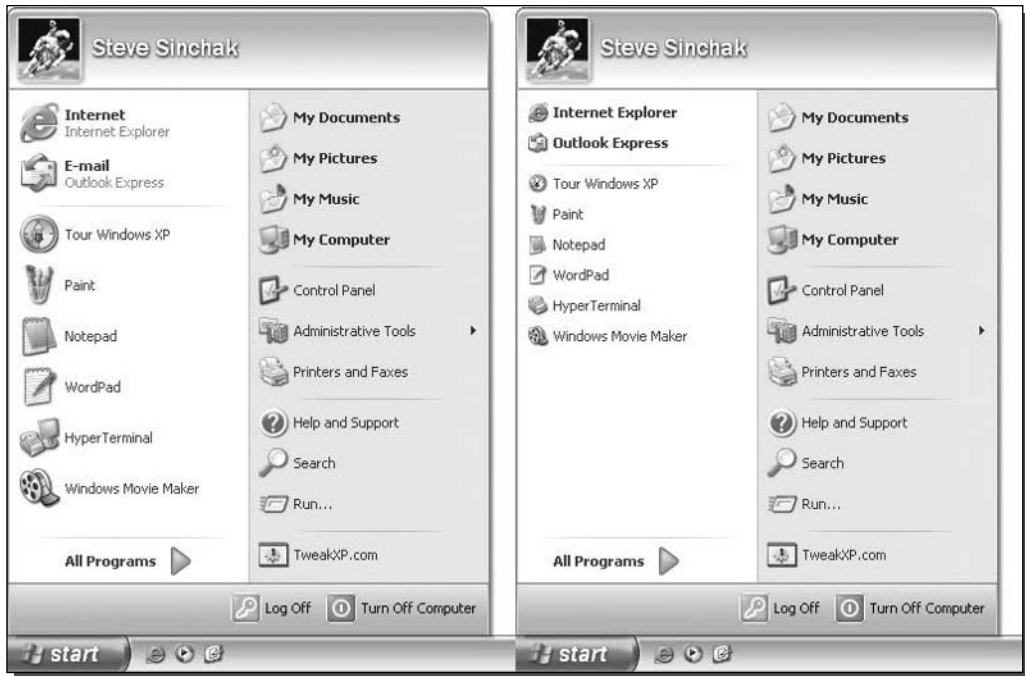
Steve Sinchak

Internet
Internet Explorer

E-mail
Outlook Express

Tour Windows XP

Paint

Notepad

WordPad

HyperTerminal

Windows Movie Maker

All Programs

My Documents

My Pictures

My Music

My Computer

Control Panel

Administrative Tools

Printers and Faxes

Help and Support

Search

Run...

TweakXP.com

Log Off

Turn Off Computer

start

Steve Sinchak

Internet Explorer

Outlook Express

Tour Windows XP

Paint

Notepad

WordPad

HyperTerminal

Windows Movie Maker

All Programs

My Documents

My Pictures

My Music

My Computer

Control Panel

Administrative Tools

Printers and Faxes

Help and Support

Search

Run...

TweakXP.com

Log Off

Turn Off Computer

start